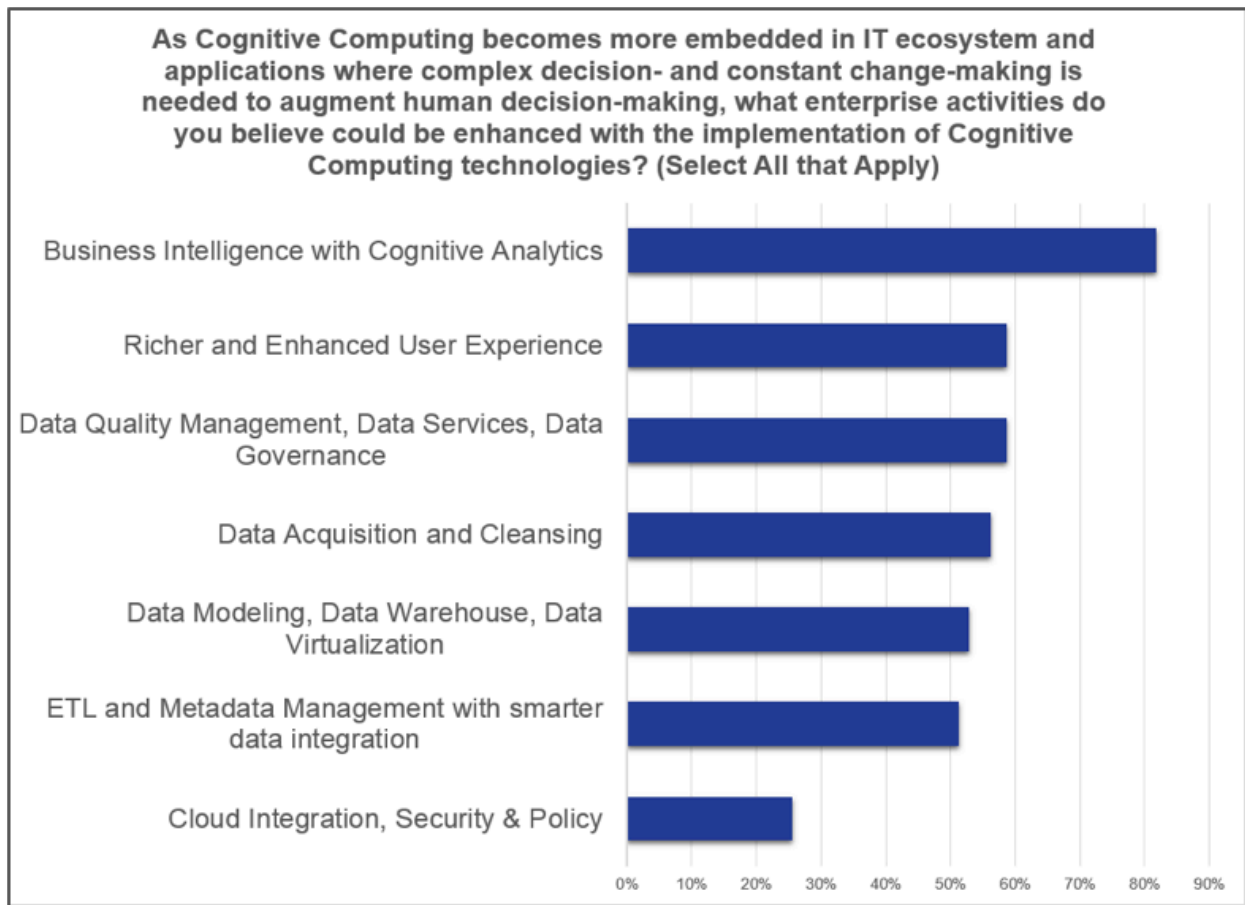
As Cognitive Computing becomes more embedded in IT ecosystem and applications where complex decision- and constant change-making is needed to augment human decision-making, what enterprise activities do you believe could be enhanced with the implementation of Cognitive Computing technologies? (Select All that Apply)

Business Intelligence with Cognitive Analytics

Richer and Enhanced User Experience

Data Quality Management, Data Services, Data Governance

Data Acquisition and Cleansing

Data Modeling, Data Warehouse, Data Virtualization

ETL and Metadata Management with smarter data integration

Cloud Integration, Security & Policy

0% 10% 20% 30% 40% 50% 60% 70% 80% 90%